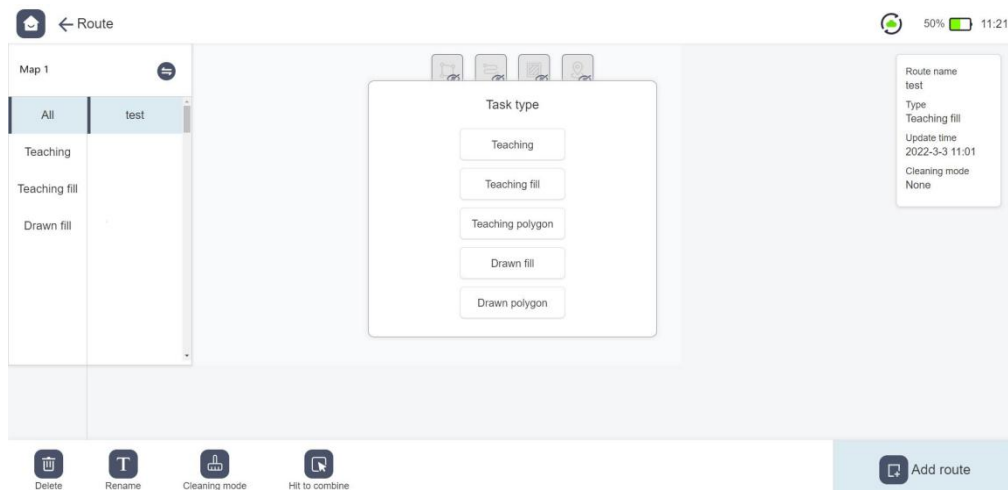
← Route

50% 11:21

Map 1

All
Teaching
Teaching fill
Drawn fill

test

Task type

Teaching
Teaching fill
Teaching polygon
Drawn fill
Drawn polygon

Route name
test
Type
Teaching fill
Update time
2022-3-3 11:01
Cleaning mode
None

Delete
Rename
Cleaning mode
Hit to combine

Add route